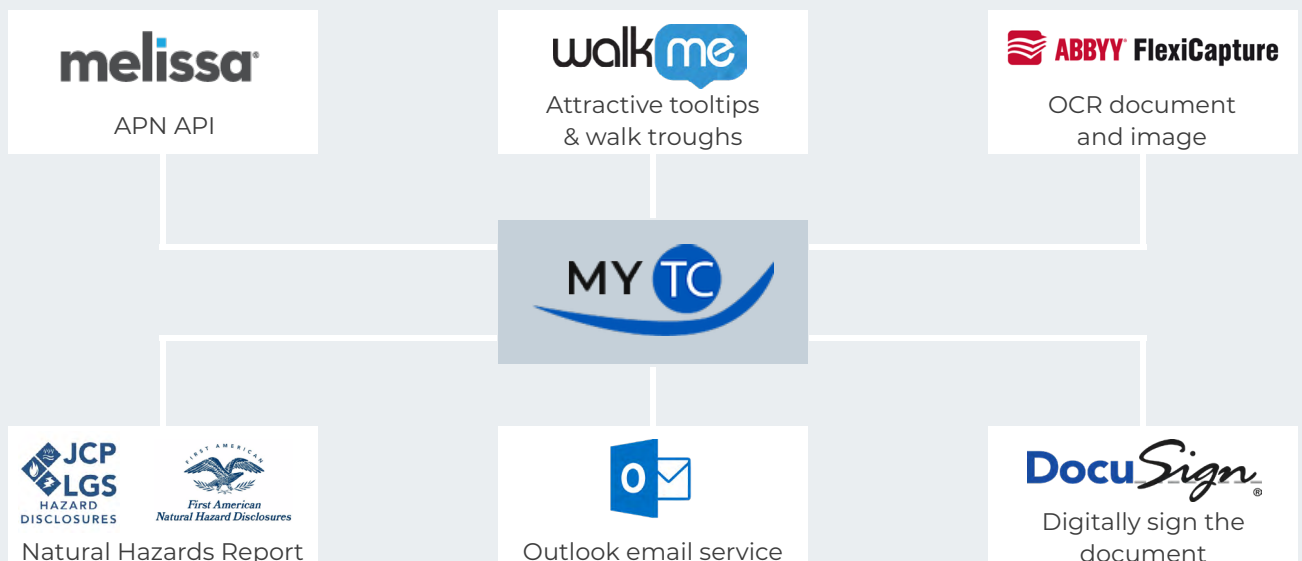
melissa
APN API

walk me
Attractive tooltips & walk troughs

ABBYY FlexiCapture
OCR document and image

MY TC

JCP LGS HAZARD DISCLOSURES
FIRST AMERICAN
First American Natural Hazard Disclosures
Natural Hazards Report

O
Outlook email service

DocuSign
Digitally sign the document